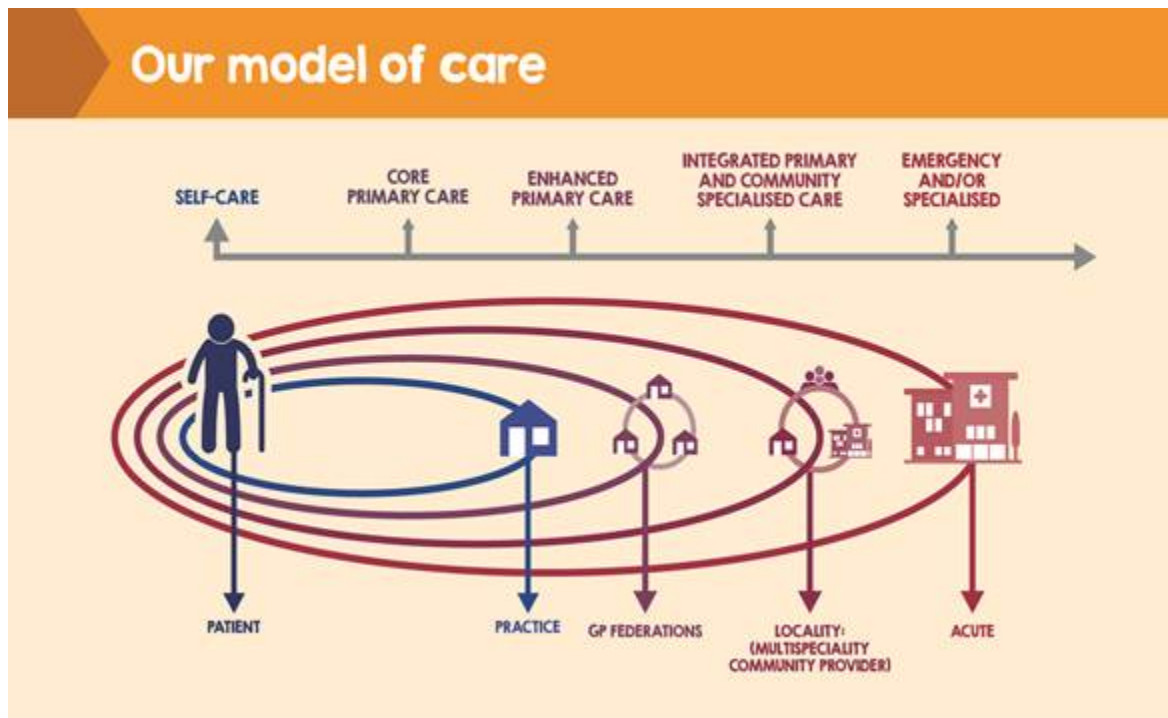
Our model of care

SELF-CARE

CORE PRIMARY CARE

ENHANCED PRIMARY CARE

INTEGRATED PRIMARY AND COMMUNITY SPECIALISED CARE

EMERGENCY AND/OR SPECIALISED

PATIENT

PRACTICE

GP FEDERATIONS

LOCALITY: (MULTISPECIALITY COMMUNITY PROVIDER)

ACUTE